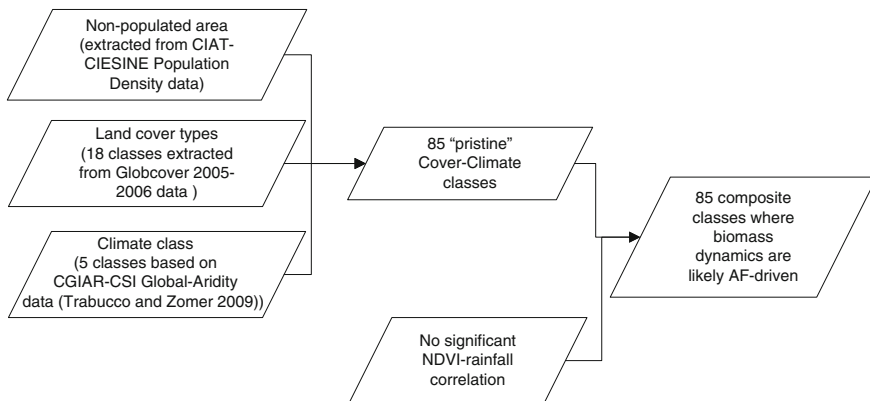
Non-populated area (extracted from CIAT-CIESINE Population Density data)

Land cover types (18 classes extracted from Globcover 2005-2006 data )

Climate class (5 classes based on CGIAR-CSI Global-Aridity data (Trabucco and Zomer 2009))

85 "pristine" Cover-Climate classes

No significant NDVI-rainfall correlation

85 composite classes where biomass dynamics are likely AF-driven